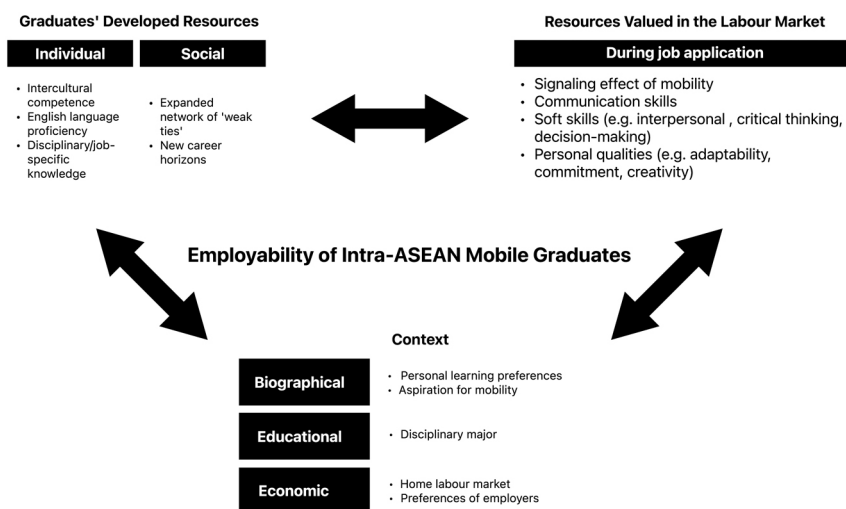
Graduates' Developed Resources

Individual

- Intercultural competence
- English language proficiency
- Disciplinary/job-specific knowledge

Social

- Expanded network of 'weak ties'
- New career horizons

Resources Valued in the Labour Market

During job application

- Signaling effect of mobility
- Communication skills
- Soft skills (e.g. interpersonal , critical thinking, decision-making)
- Personal qualities (e.g. adaptability, commitment, creativity)

Employability of Intra-ASEAN Mobile Graduates

Context

Biographical

- Personal learning preferences
- Aspiration for mobility

Educational

- Disciplinary major

Economic

- Home labour market
- Preferences of employers